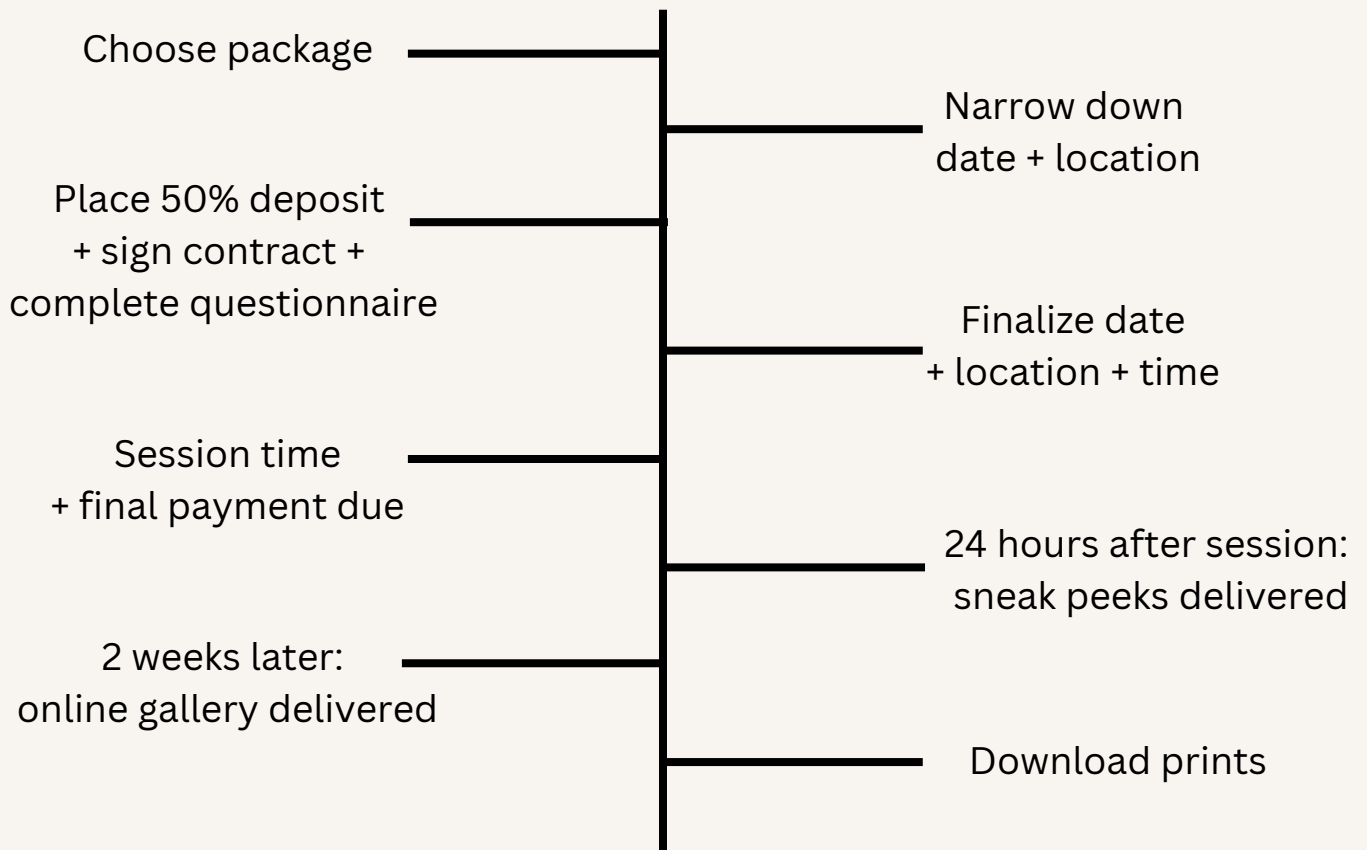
Choose package

Narrow down date + location

Place 50% deposit + sign contract + complete questionnaire

Finalize date + location + time

Session time + final payment due

24 hours after session: sneak peeks delivered

2 weeks later: online gallery delivered

Download prints